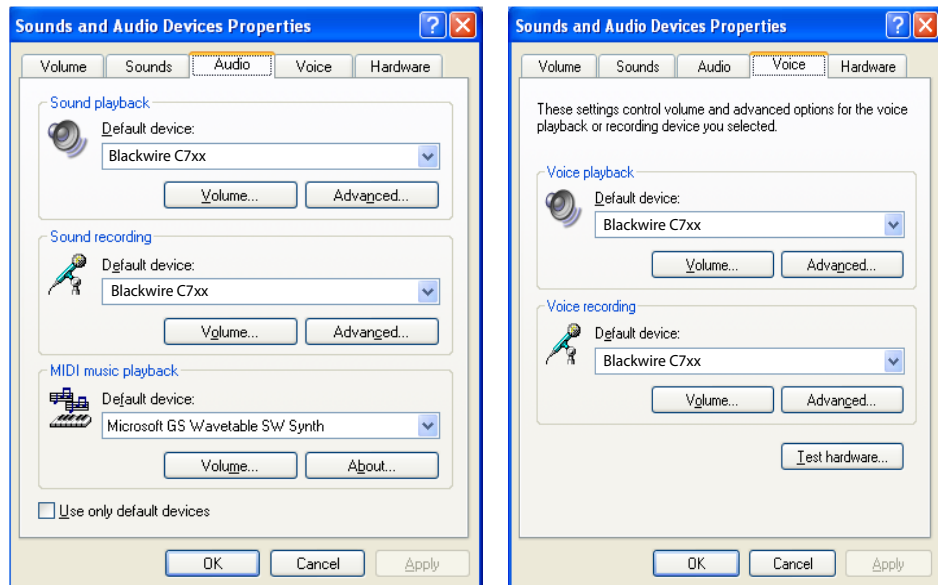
Sounds and Audio Devices Properties

Volume | Sounds | Audio | Voice | Hardware

Sound playback
Default device:
Blackwire C7xx
Volume... | Advanced...

Sound recording
Default device:
Blackwire C7xx
Volume... | Advanced...

MIDI music playback
Default device:
Microsoft GS Wavetable SW Synth
Volume... | About...

Use only default devices

OK | Cancel | Apply

Sounds and Audio Devices Properties

Volume | Sounds | Audio | Voice | Hardware

These settings control volume and advanced options for the voice playback or recording device you selected.

Voice playback
Default device:
Blackwire C7xx
Volume... | Advanced...

Voice recording
Default device:
Blackwire C7xx
Volume... | Advanced...

Test hardware...

OK | Cancel | Apply